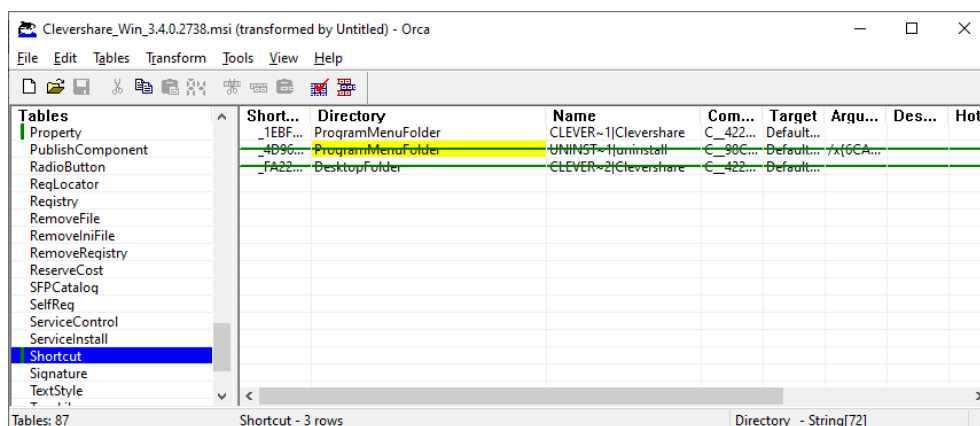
Clevershare_Win_3.4.0.2738.msi (transformed by Untitled) - Orca

File Edit Tables Transform Tools View Help

Tables
Property
PublishComponent
RadioButton
RegLocator
Registry
RemoveFile
RemoveIniFile
RemoveRegistry
ReserveCost
SFPCatalog
SelfReg
ServiceControl
ServiceInstall
Shortcut
Signature
TextStyle

| Short... | Directory | Name | Com... | Target | Argu... | Des... | Hot |
|---|---|---|---|---|---|---|---|
| _1EBF... | ProgramMenuFolder | CLEVER~1\|Clevershare | C__422... | Default... | | | |
| _4D96... | ProgramMenuFolder | UNINST~1\|uninstall | C__98C... | Default... | /x{6CA... | | |
| _FA22... | DesktopFolder | CLEVER~2\|Clevershare | C__422... | Default... | | | |

Tables: 87
Shortcut - 3 rows
Directory - String[72]